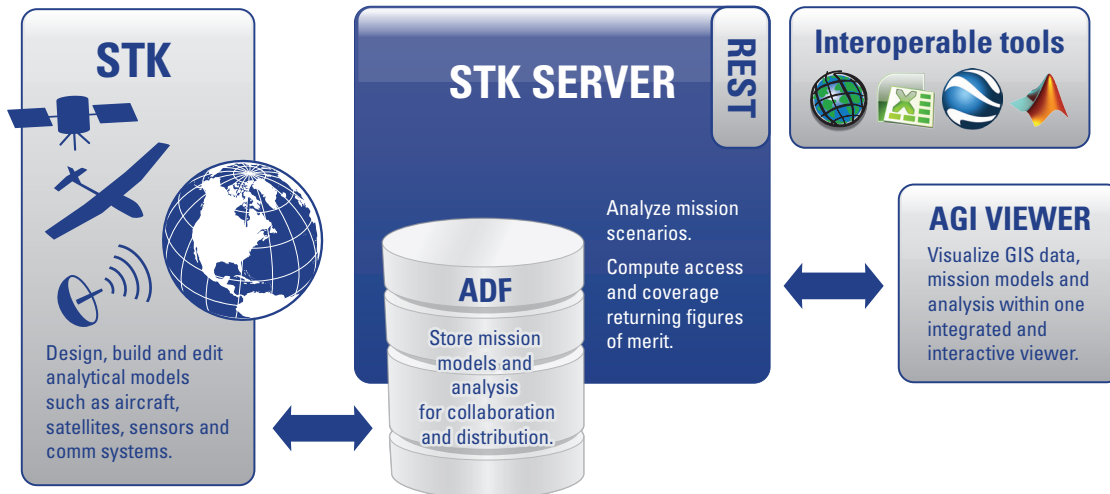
STK

Design, build and edit analytical models such as aircraft, satellites, sensors and comm systems.

STK SERVER

REST

Analyze mission scenarios.

Compute access and coverage returning figures of merit.

ADF

Store mission models and analysis for collaboration and distribution.

Interoperable tools

AGI VIEWER

Visualize GIS data, mission models and analysis within one integrated and interactive viewer.